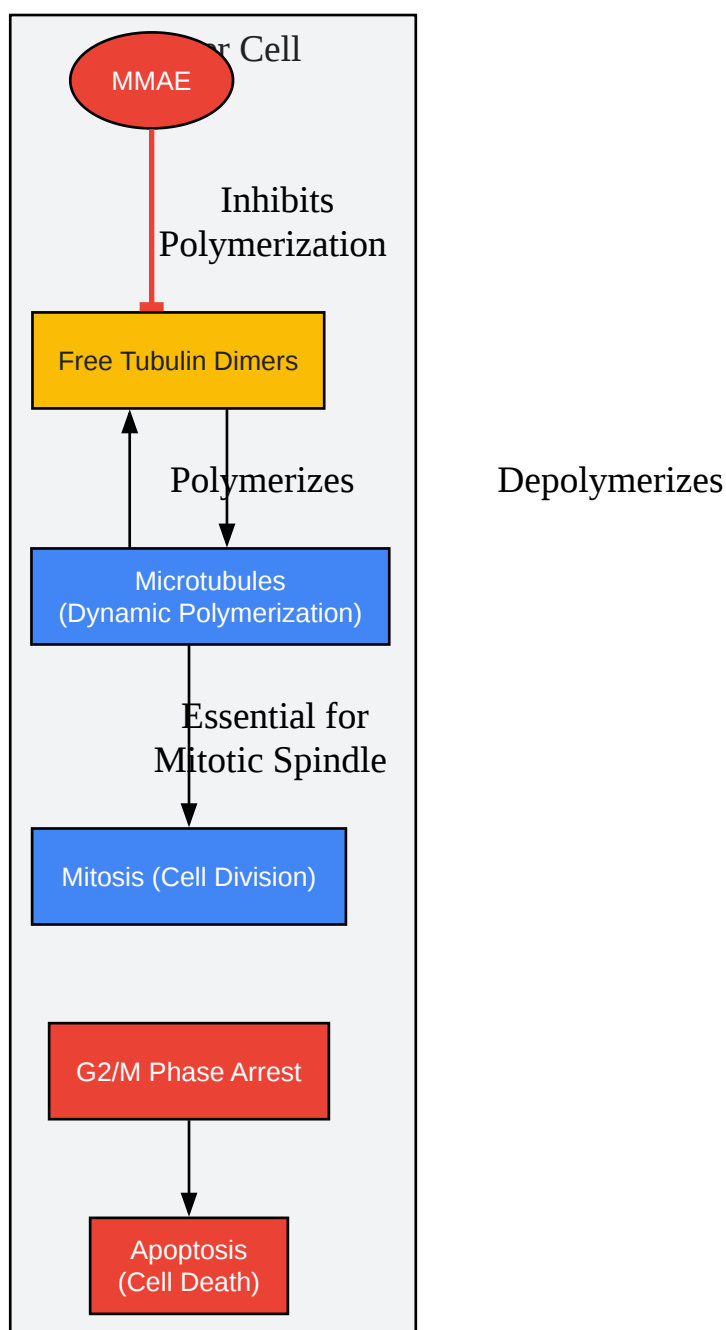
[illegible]r Cell

MMAE

Inhibits Polymerization

Free Tubulin Dimers

Polymerizes

Depolymerizes

Microtubules
(Dynamic Polymerization)

Essential for Mitotic Spindle

Mitosis (Cell Division)

G2/M Phase Arrest

Apoptosis
(Cell Death)